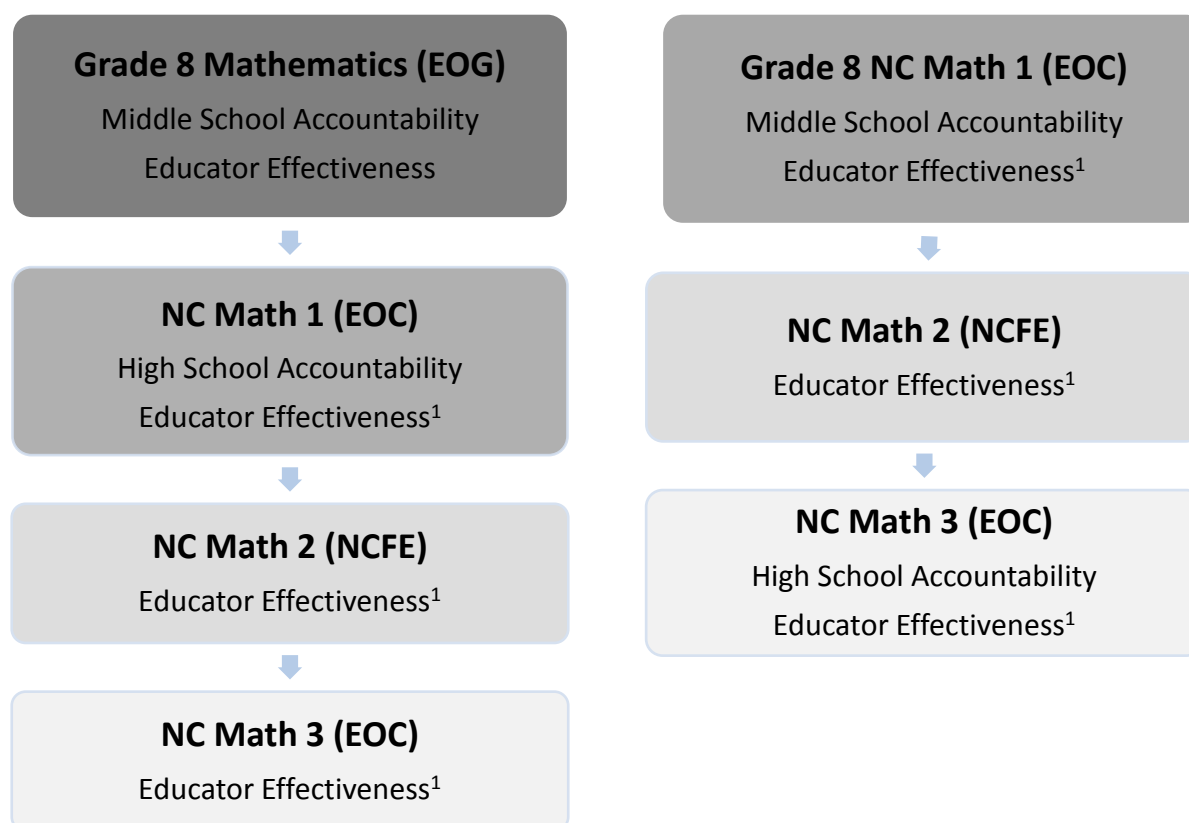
**Grade 8 Mathematics (EOG)**
Middle School Accountability
Educator Effectiveness

**NC Math 1 (EOC)**
High School Accountability
Educator Effectiveness$^1$

**NC Math 2 (NCFE)**
Educator Effectiveness$^1$

**NC Math 3 (EOC)**
Educator Effectiveness$^1$

**Grade 8 NC Math 1 (EOC)**
Middle School Accountability
Educator Effectiveness$^1$

**NC Math 2 (NCFE)**
Educator Effectiveness$^1$

**NC Math 3 (EOC)**
High School Accountability
Educator Effectiveness$^1$